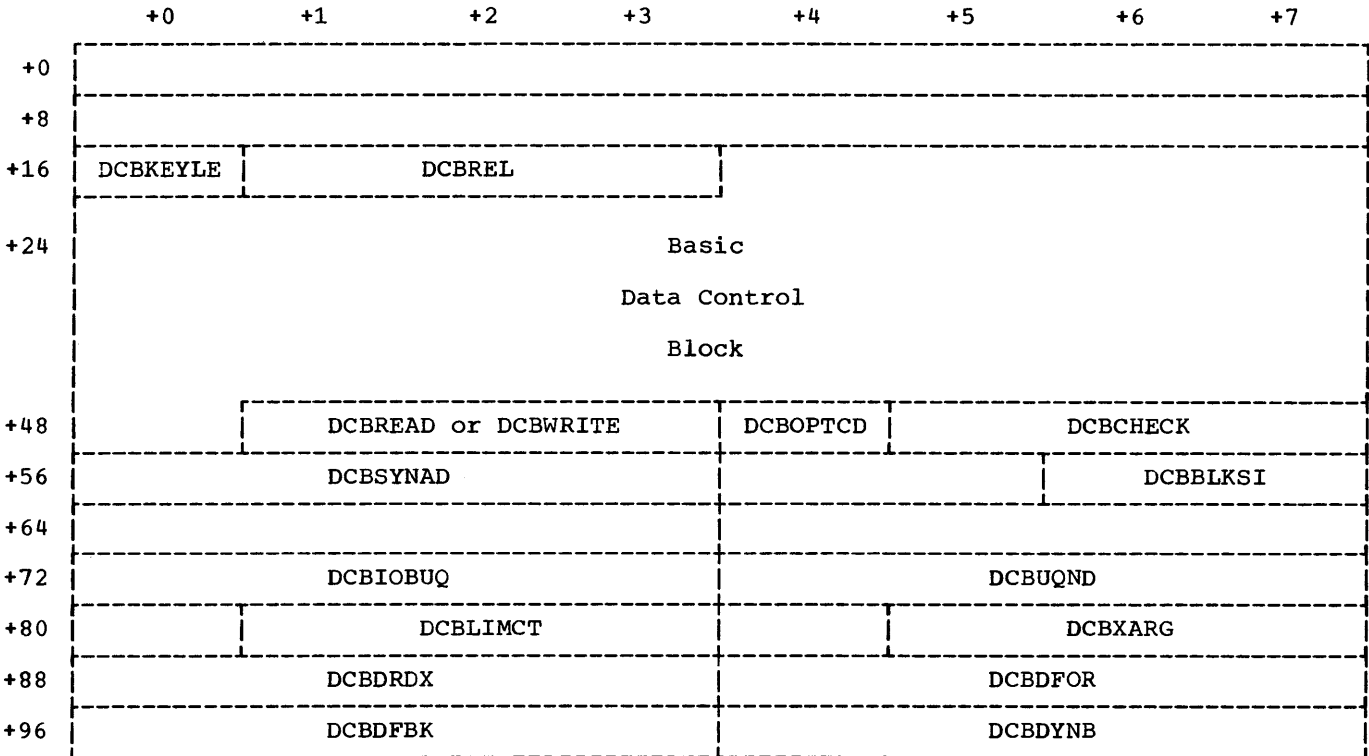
| | +0 | +1 | +2 | +3 | +4 | +5 | +6 | +7 |
|---|---|---|---|---|---|---|---|---|
| +0 | | | | | | | | |
| +8 | | | | | | | | |
| +16 | DCBKEYLE | DCBREL | | | | | | |
| +24 | Basic Data Control Block | | | | | | | |
| +48 | | DCBREAD or DCBWRITE | | | DCBOPTCD | DCBCHECK | | |
| +56 | DCBSYNAD | | | | | | DCBBLKSI | |
| +64 | | | | | | | | |
| +72 | DCBIOBUQ | | | | DCBUQND | | | |
| +80 | | DCBLIMCT | | | | DCBXARG | | |
| +88 | DCBDRDX | | | | DCBDFOR | | | |
| +96 | DCBDFBK | | | | DCBDYNB | | | |